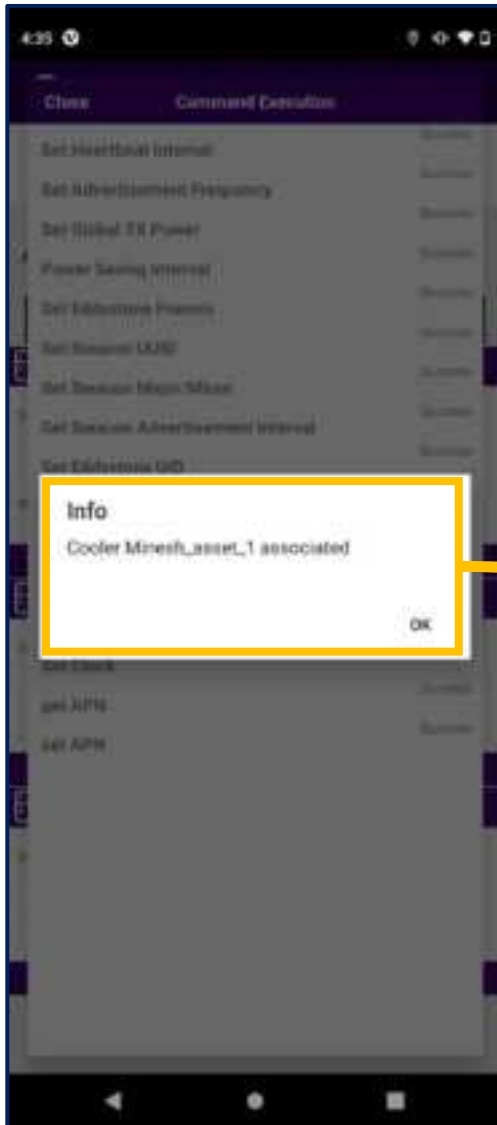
4:35

Close Command Execution

Set Heartbeat Interval Success
Set Advertisement Frequency Success
Set Global TX Power Success
Power Saving Interval Success
Set Eddystone Frames Success
Set Beacon UUID Success
Set Beacon Major/Minor Success
Set Beacon Advertisement Interval Success
Set Eddystone UID Success

Info

Cooler Minesh_asset_1 associated

OK

Set Clock Success
get APN Success
set APN